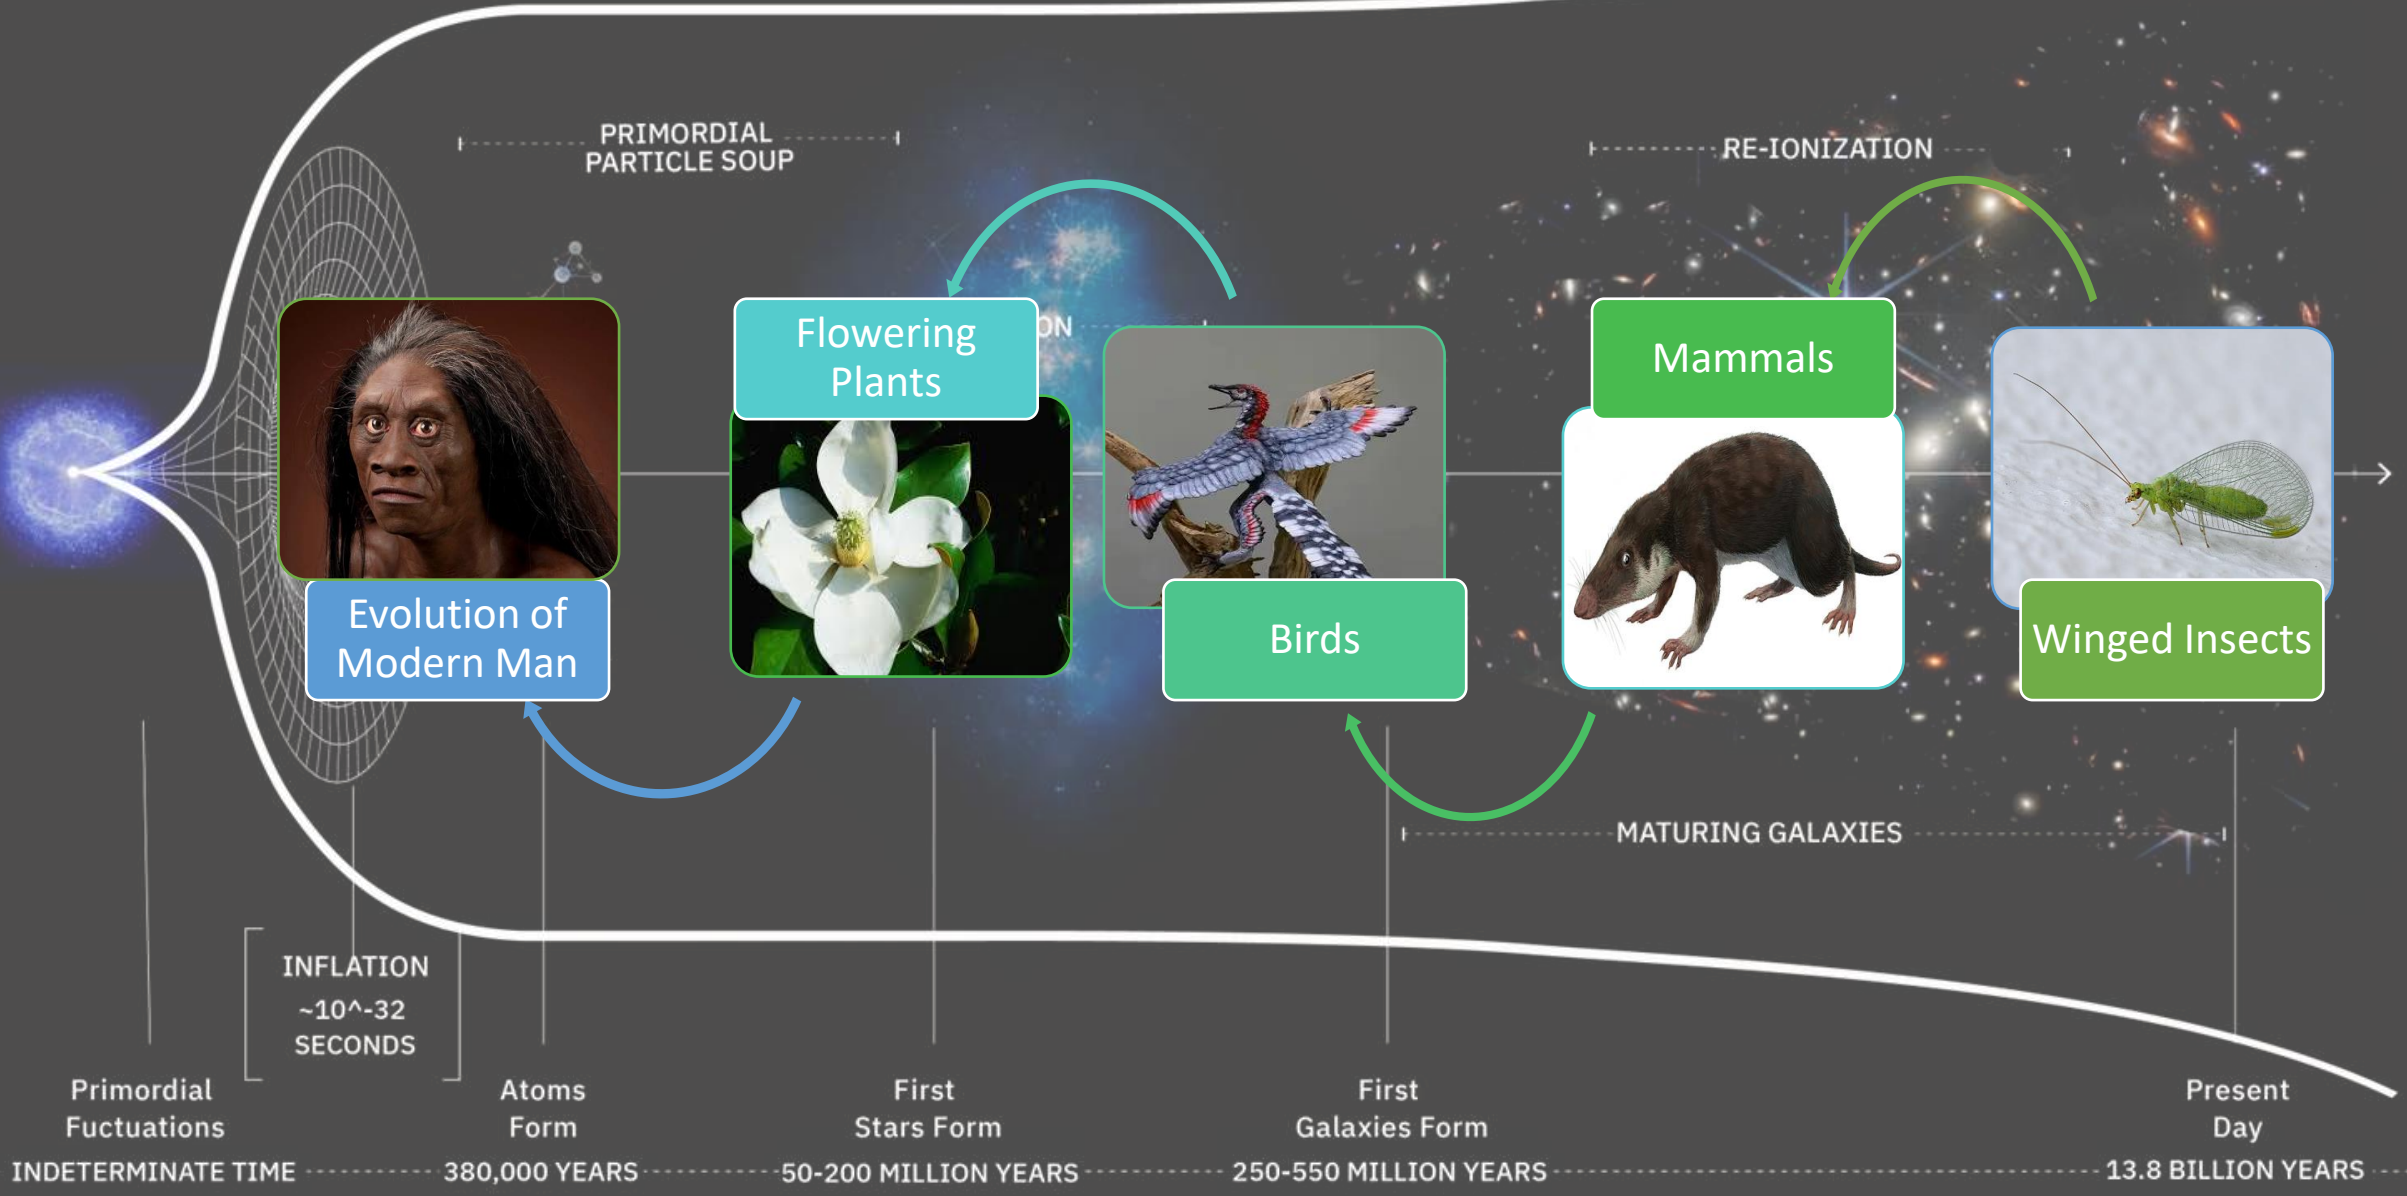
PRIMORDIAL PARTICLE SOUP

RE-IONIZATION

Flowering Plants

ON

Mammals

Evolution of Modern Man

Birds

Winged Insects

MATURING GALAXIES

INFLATION
~10^-32
SECONDS

Primordial Fuctuations

Atoms Form

First Stars Form

First Galaxies Form

Present Day

INDETERMINATE TIME

380,000 YEARS

50-200 MILLION YEARS

250-550 MILLION YEARS

13.8 BILLION YEARS